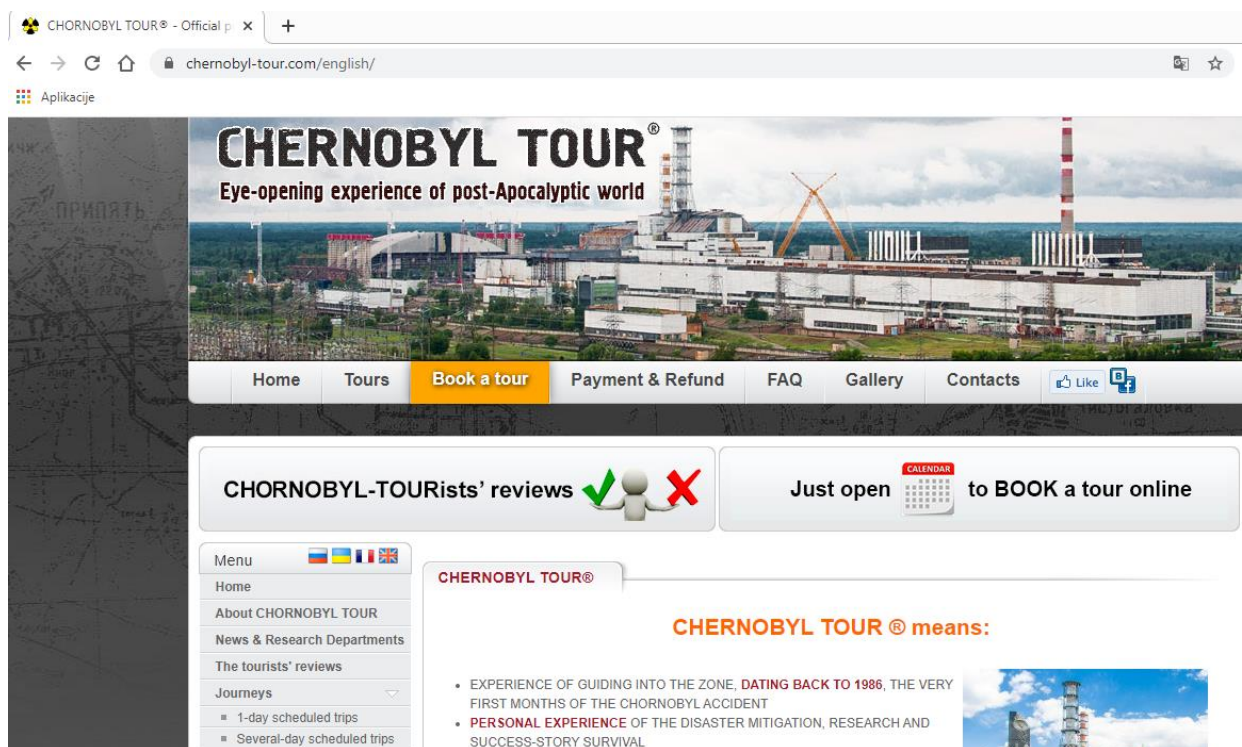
CHORNOBYL TOUR® - Official p ×
+
chernobyl-tour.com/english/
Aplikacije

ПРИПЯТЬ

CHERNOBYL TOUR®
Eye-opening experience of post-Apocalyptic world

Home
Tours
Book a tour
Payment & Refund
FAQ
Gallery
Contacts
Like

ЧИСТОГАЛОВКА

CHORNOBYL-TOURists' reviews

Just open CALENDAR to BOOK a tour online

Menu
Home
About CHORNOBYL TOUR
News & Research Departments
The tourists' reviews
Journeys
1-day scheduled trips
Several-day scheduled trips

CHERNOBYL TOUR®

CHERNOBYL TOUR ® means:

- EXPERIENCE OF GUIDING INTO THE ZONE, DATING BACK TO 1986, THE VERY FIRST MONTHS OF THE CHORNOBYL ACCIDENT
- PERSONAL EXPERIENCE OF THE DISASTER MITIGATION, RESEARCH AND SUCCESS-STORY SURVIVAL